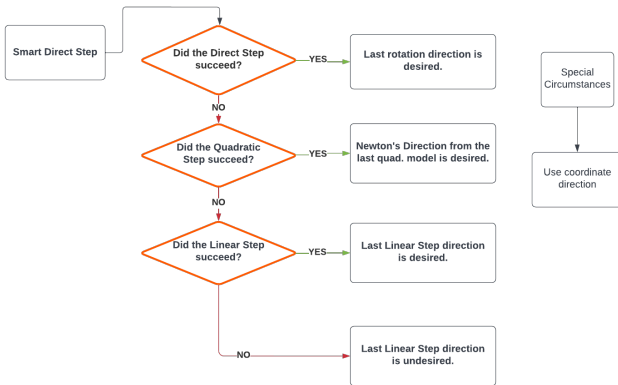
Smart Direct Step

Did the Direct Step succeed?

YES

Last rotation direction is desired.

NO

Did the Quadratic Step succeed?

YES

Newton's Direction from the last quad. model is desired.

NO

Did the Linear Step succeed?

YES

Last Linear Step direction is desired.

NO

Last Linear Step direction is undesired.

Special Circumstances

Use coordinate direction